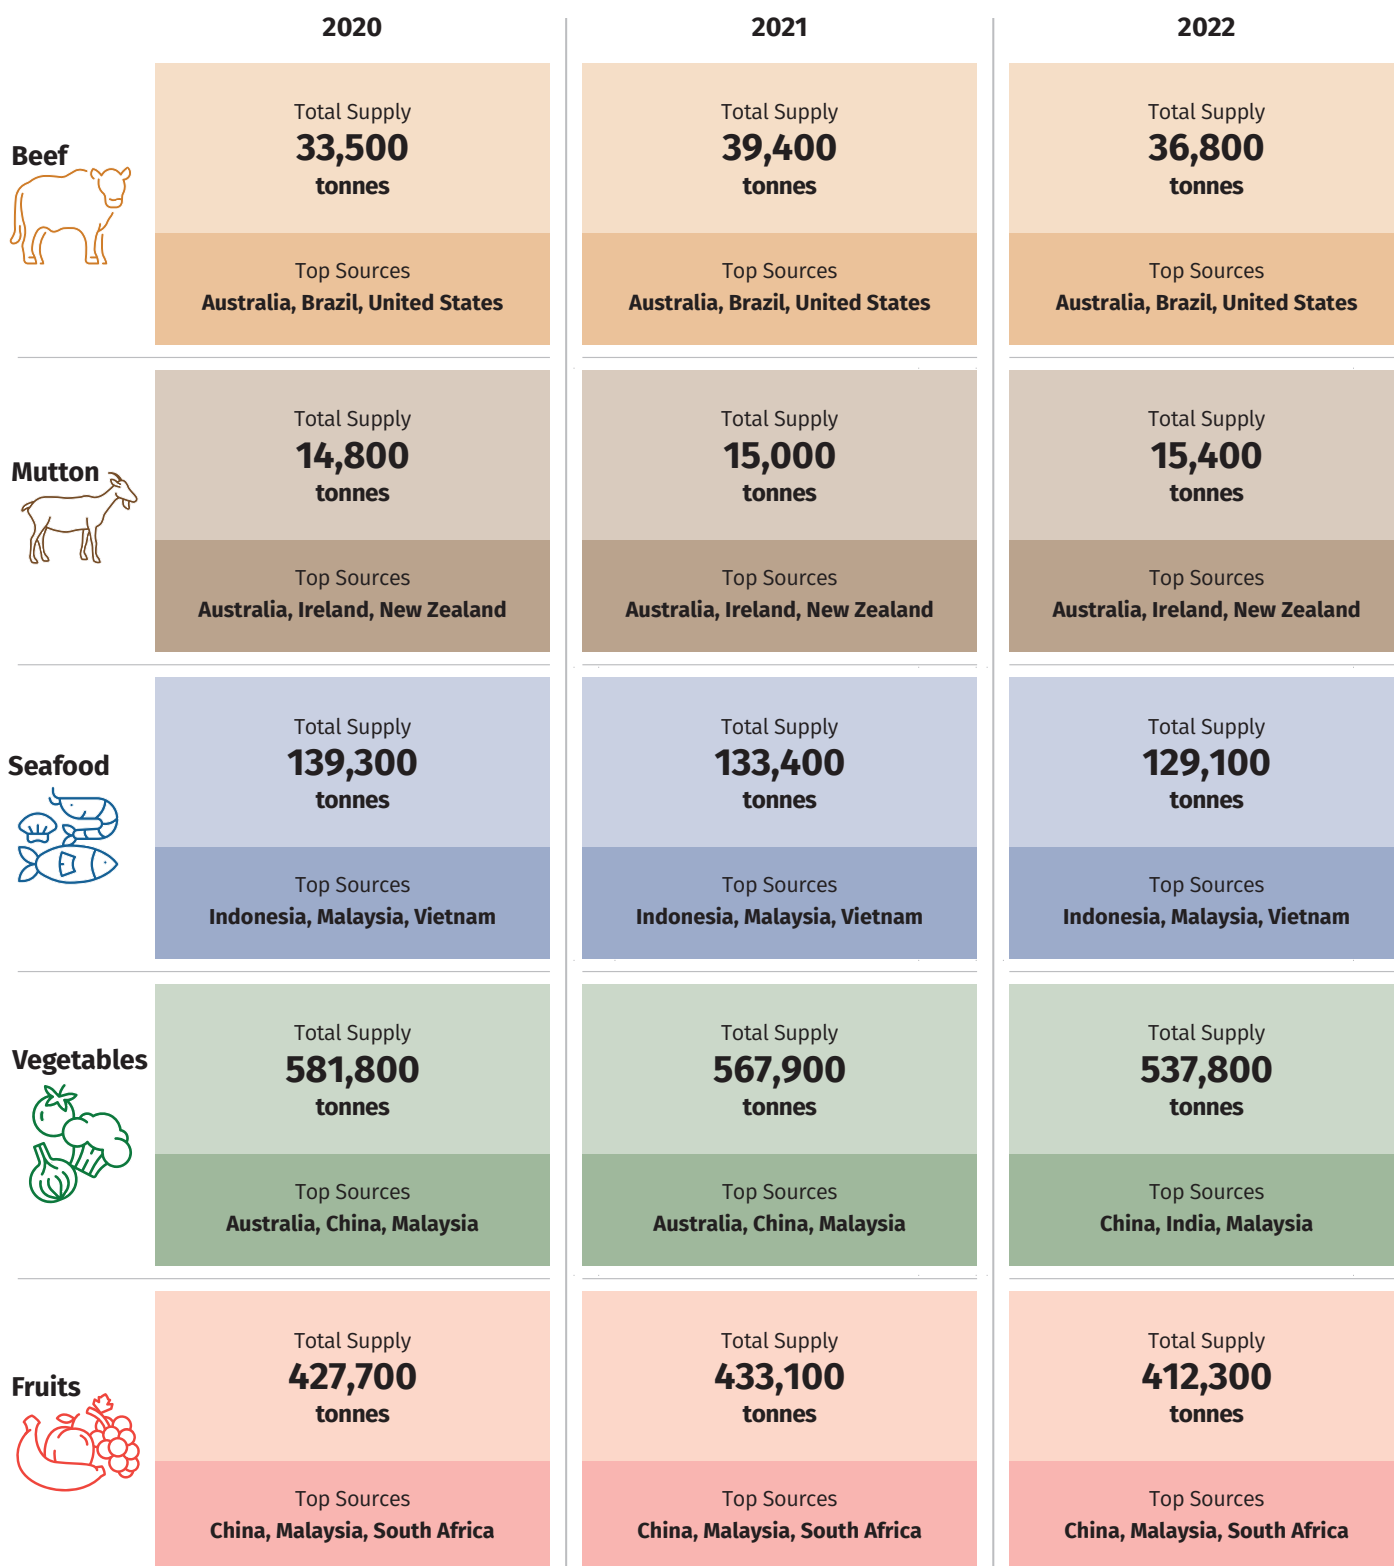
| | 2020 | 2021 | 2022 |
|---|---|---|---|
| Beef | Total Supply **33,500** tonnes<br>Top Sources Australia, Brazil, United States | Total Supply **39,400** tonnes<br>Top Sources Australia, Brazil, United States | Total Supply **36,800** tonnes<br>Top Sources Australia, Brazil, United States |
| Mutton | Total Supply **14,800** tonnes<br>Top Sources Australia, Ireland, New Zealand | Total Supply **15,000** tonnes<br>Top Sources Australia, Ireland, New Zealand | Total Supply **15,400** tonnes<br>Top Sources Australia, Ireland, New Zealand |
| Seafood | Total Supply **139,300** tonnes<br>Top Sources Indonesia, Malaysia, Vietnam | Total Supply **133,400** tonnes<br>Top Sources Indonesia, Malaysia, Vietnam | Total Supply **129,100** tonnes<br>Top Sources Indonesia, Malaysia, Vietnam |
| Vegetables | Total Supply **581,800** tonnes<br>Top Sources Australia, China, Malaysia | Total Supply **567,900** tonnes<br>Top Sources Australia, China, Malaysia | Total Supply **537,800** tonnes<br>Top Sources China, India, Malaysia |
| Fruits | Total Supply **427,700** tonnes<br>Top Sources China, Malaysia, South Africa | Total Supply **433,100** tonnes<br>Top Sources China, Malaysia, South Africa | Total Supply **412,300** tonnes<br>Top Sources China, Malaysia, South Africa |